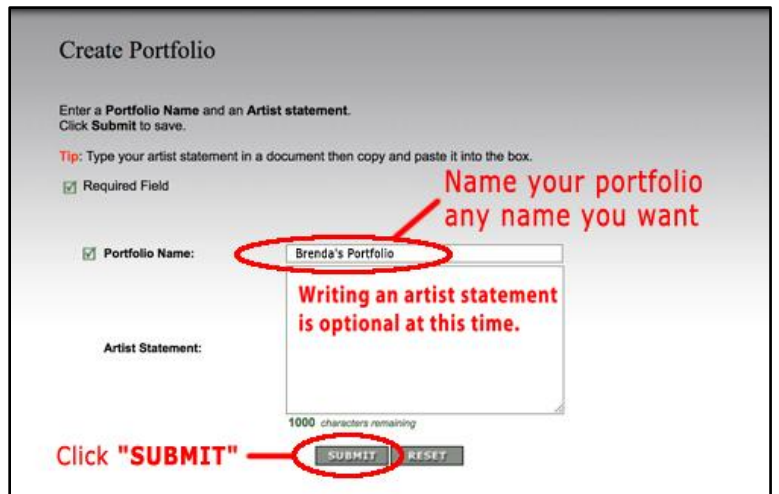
Create Portfolio

Enter a **Portfolio Name** and an **Artist statement**.
Click **Submit** to save.

Tip: Type your artist statement in a document then copy and paste it into the box.

Required Field

Name your portfolio any name you want

Portfolio Name: Brenda's Portfolio

Writing an artist statement is optional at this time.

Artist Statement:

1000 characters remaining

Click "SUBMIT"

SUBMIT RESET